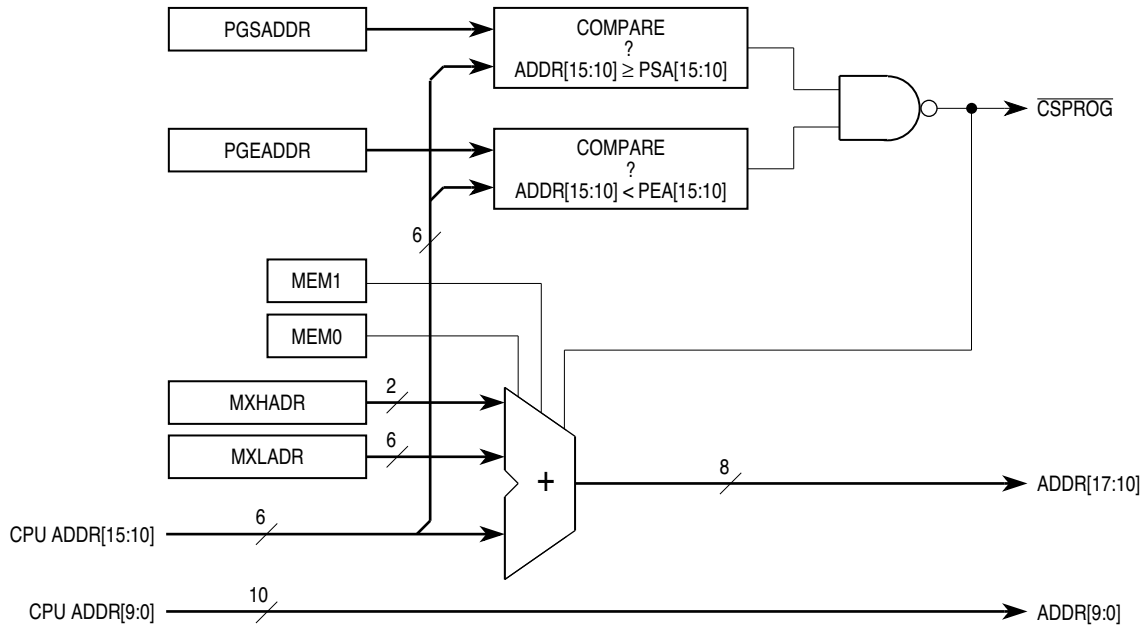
PGSADDR

COMPARE
?
ADDR[15:10] $\geq$ PSA[15:10]

$\overline{CSPROG}$

PGEADDR

COMPARE
?
ADDR[15:10] < PEA[15:10]

6

MEM1

MEM0

MXHADR

2

MXLADR

6

+

8

ADDR[17:10]

CPU ADDR[15:10]

6

CPU ADDR[9:0]

10

ADDR[9:0]